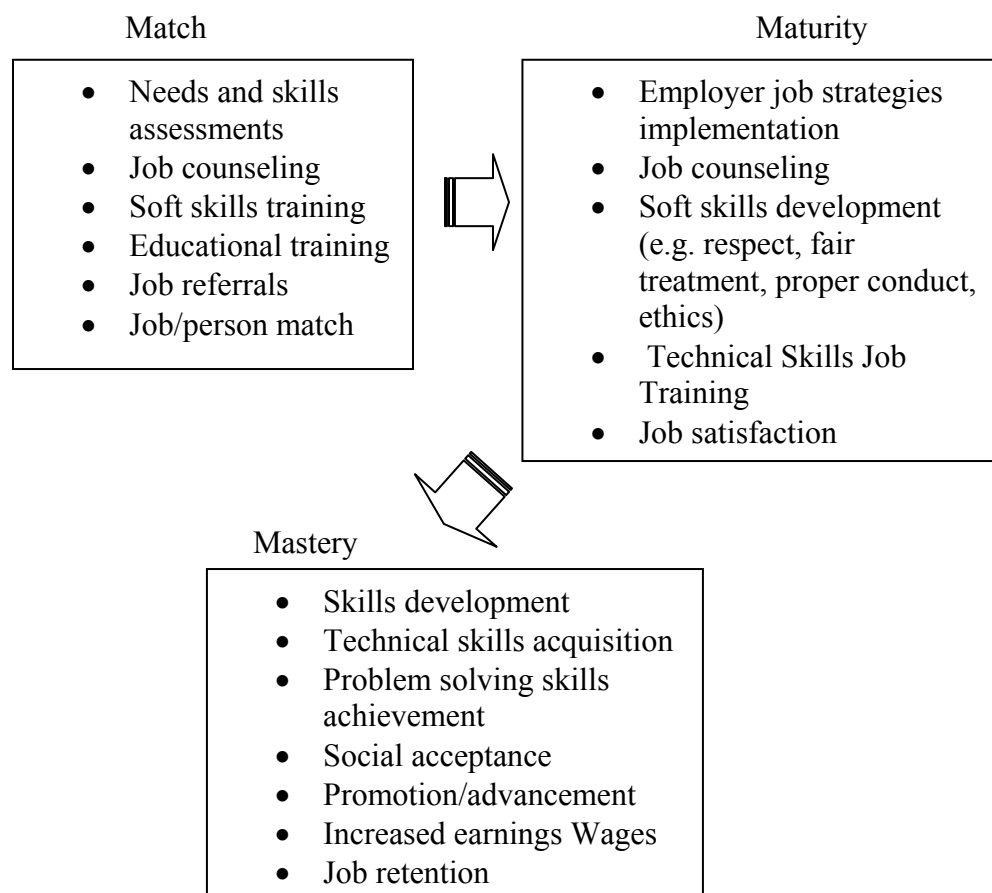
Match

- Needs and skills assessments
- Job counseling
- Soft skills training
- Educational training
- Job referrals
- Job/person match

Maturity

- Employer job strategies implementation
- Job counseling
- Soft skills development (e.g. respect, fair treatment, proper conduct, ethics)
- Technical Skills Job Training
- Job satisfaction

Mastery

- Skills development
- Technical skills acquisition
- Problem solving skills achievement
- Social acceptance
- Promotion/advancement
- Increased earnings Wages
- Job retention